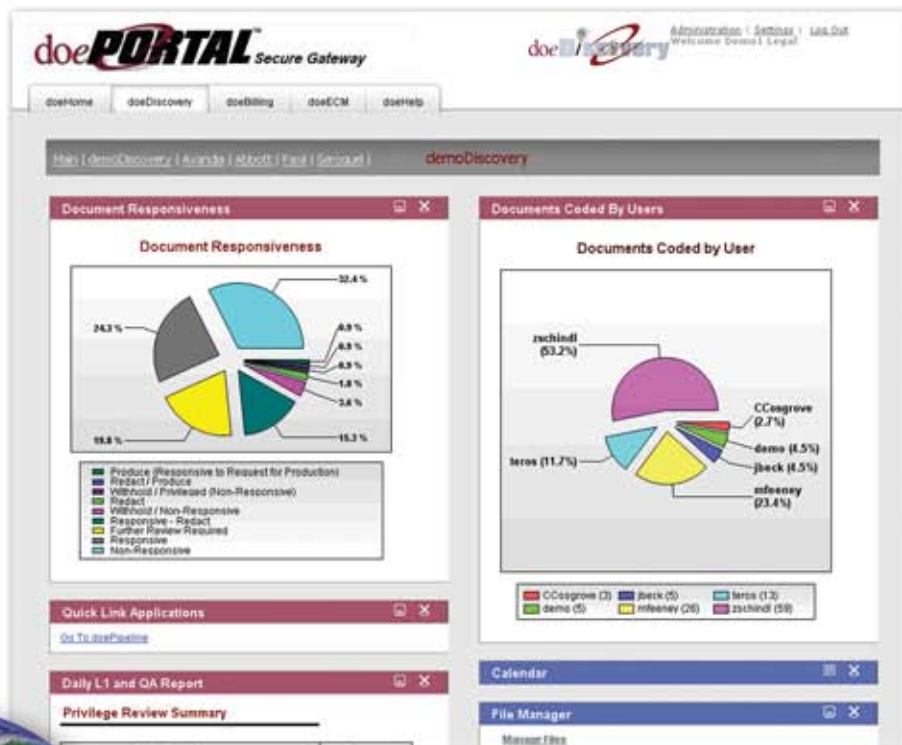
doePORTAL™ Secure Gateway

doeDiscovery

Administration | Settings | Log Out
Welcome Demo1 Legal

doeHome | doeDiscovery | doeBilling | doeECM | doeHelp

Main | demoDiscovery | Avanda | Abbott | Paxil | Seroquel |

demoDiscovery

Document Responsiveness

Document Responsiveness

32.4 %
24.3 %
0.9 %
0.9 %
0.9 %
1.8 %
3.6 %
19.8 %
15.3 %

Produce (Responsive to Request for Production)
Redact / Produce
Withhold / Privileged (Non-Responsive)
Redact
Withhold / Non-Responsive
Responsive - Redact
Further Review Required
Responsive
Non-Responsive

Documents Coded By Users

Documents Coded by User

zschindl (53.2%)
CCosgrove (2.7%)
demo (4.5%)
jbeck (4.5%)
teros (11.7%)
mfeeney (23.4%)

CCosgrove (3)
demo (5)
jbeck (5)
mfeeney (26)
teros (13)
zschindl (59)

Quick Link Applications

Go To doePipeline

Calendar

Daily L1 and QA Report

Privilege Review Summary

File Manager

Manage Files